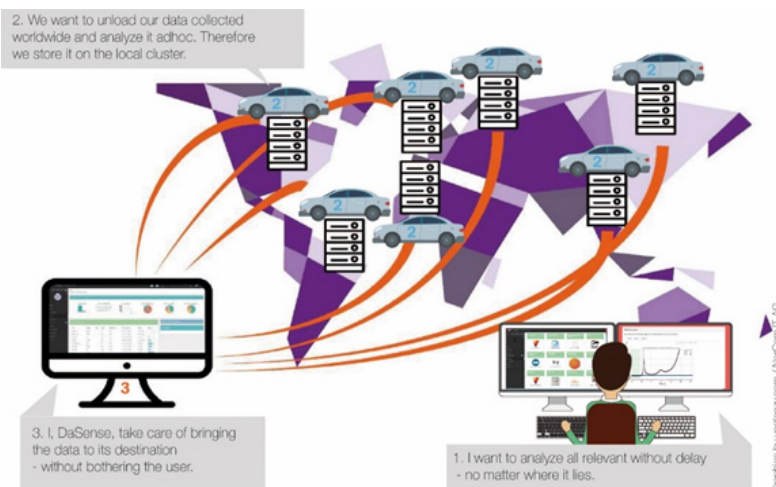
2. We want to unload our data collected worldwide and analyze it adhoc. Therefore we store it on the local cluster.

3. I, DaSense, take care of bringing the data to its destination
- without bothering the user.

1. I want to analyze all relevant without delay
- no matter where it lies.

3

2

2

2

2

2

2

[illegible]